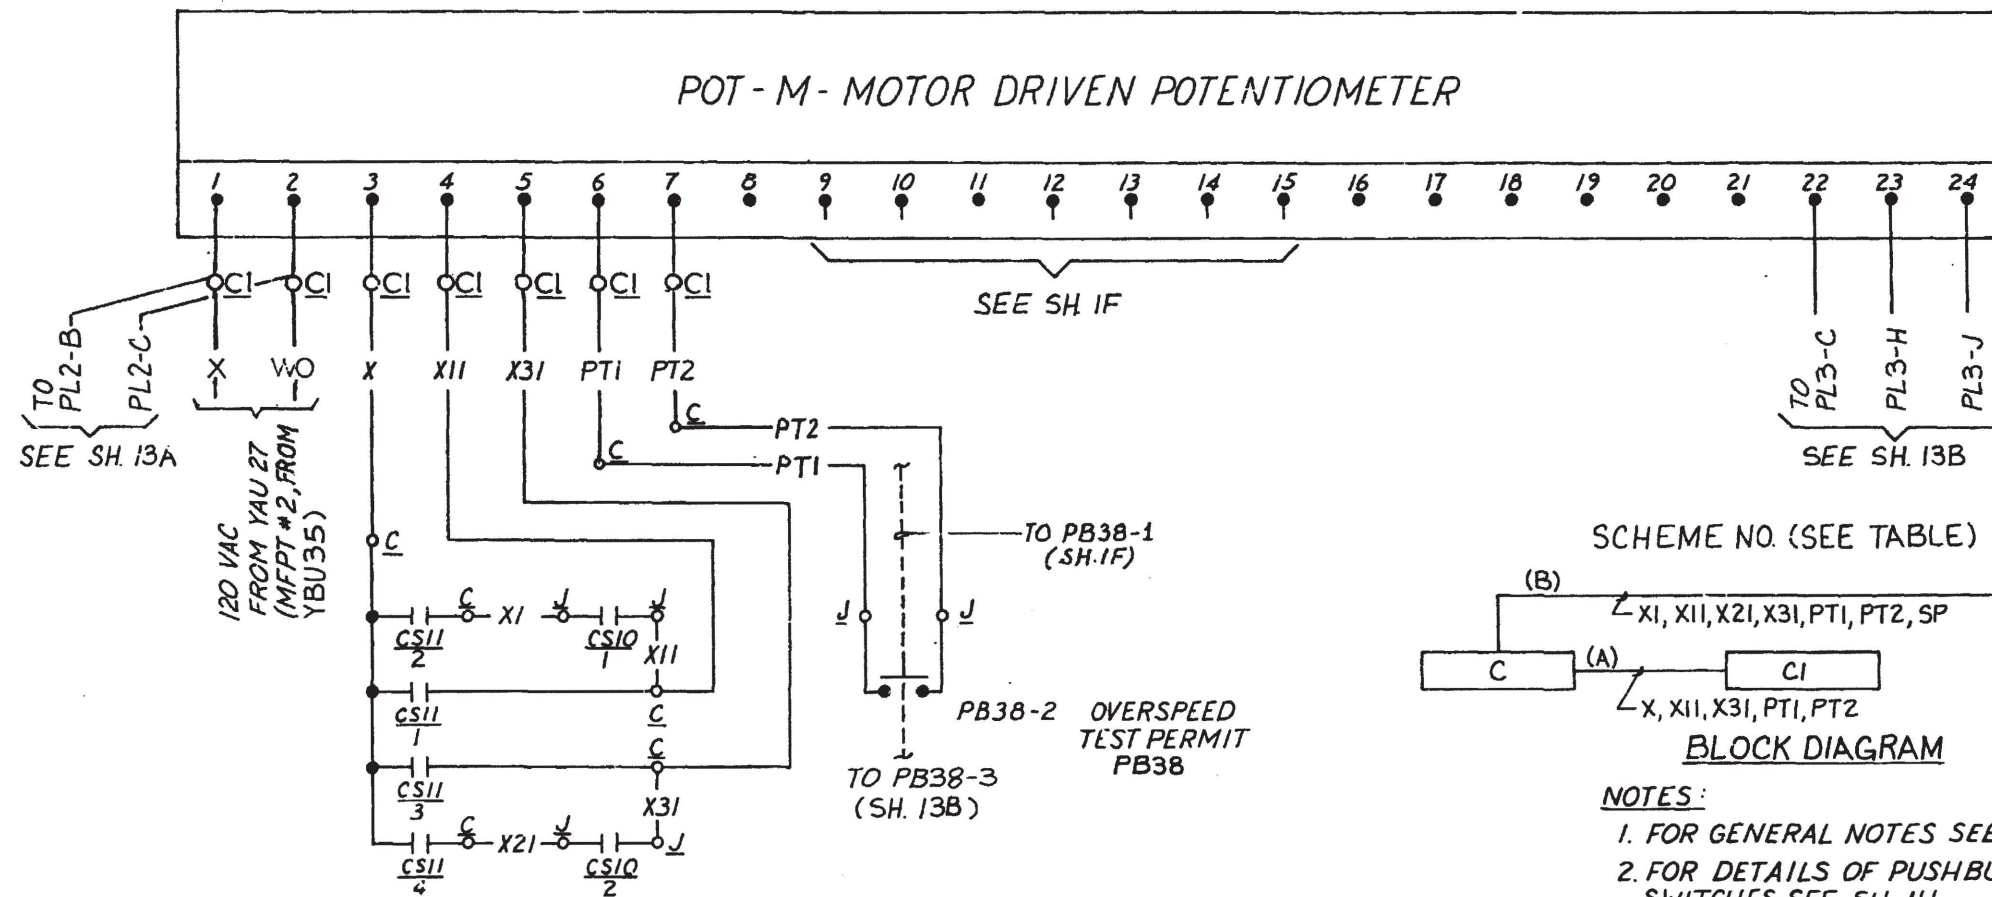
POT - M - MOTOR DRIVEN POTENTIOMETER

1 2 3 4 5 6 7 8 9 10 11 12 13 14 15 16 17 18 19 20 21 22 23 24

CI CI CI CI CI CI CI

SEE SH. IF

TO PL2-B PL2-C

SEE SH. 13A

X WO X XII X3I PTI PT2

120 VAC FROM YAU 27 (MFPT #2, FROM YBU35)

C PT2

C PTI

C

TO PB38-1 (SH. IF)

C X1 J

CSII 2 CSIO 1 XII

J J

CSII 1 C

C

CSII 3 X3I

PB38-2 OVERSPEED TEST PERMIT PB38

TO PB38-3 (SH. 13B)

C X21 J J

CSII 4 CSIO 2

TO PL3-C PL3-H PL3-J

SEE SH. 13B

SCHEME NO. (SEE TABLE)

(B)

XI, XII, X2I, X3I, PTI, PT2, SP

C (A) CI

X, XII, X3I, PTI, PT2

BLOCK DIAGRAM

NOTES:

1. FOR GENERAL NOTES SEE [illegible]

2. FOR DETAILS OF PUSHBU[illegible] SWITCHES SEE SH. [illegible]